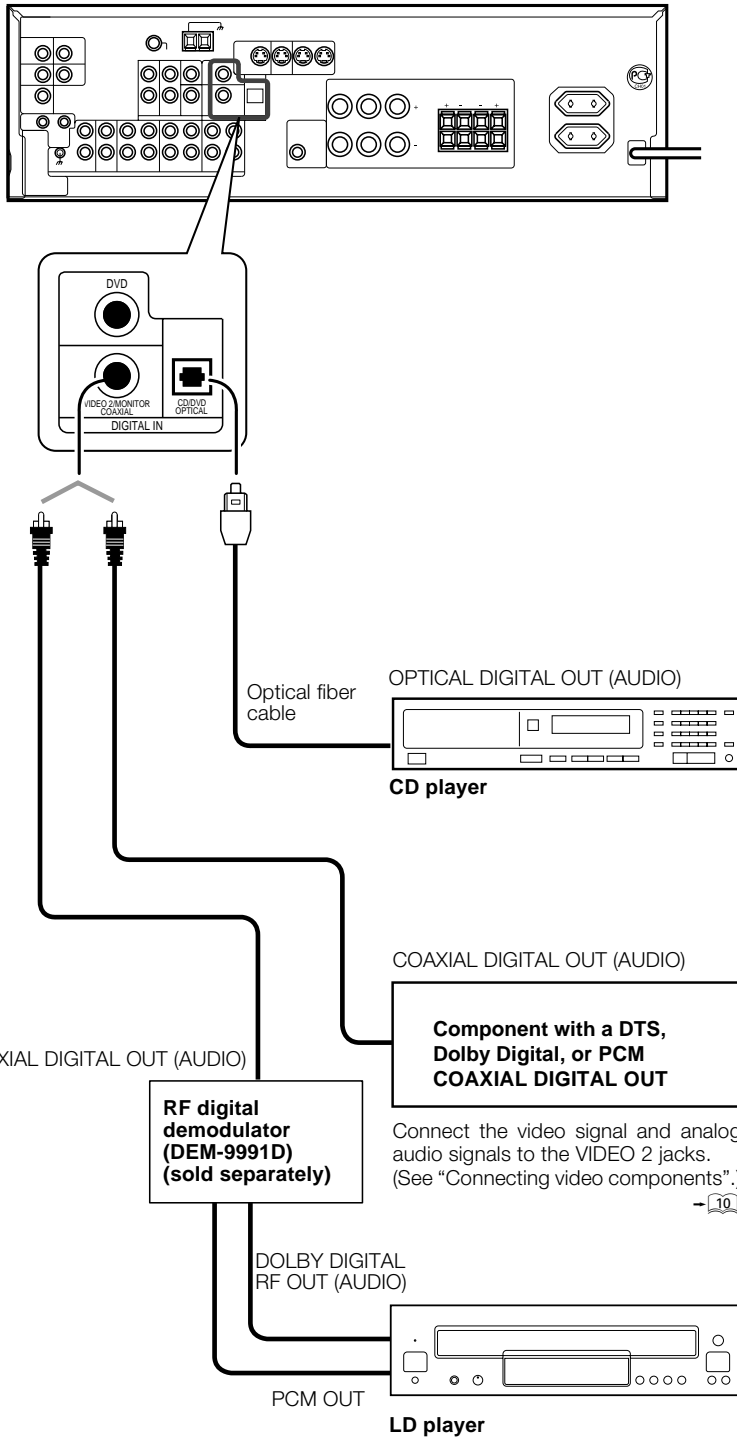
DVD

VIDEO 2/MONITOR COAXIAL

CD/DVD OPTICAL

DIGITAL IN

OPTICAL DIGITAL OUT (AUDIO)

Optical fiber cable

CD player

COAXIAL DIGITAL OUT (AUDIO)

Component with a DTS, Dolby Digital, or PCM COAXIAL DIGITAL OUT

XIAL DIGITAL OUT (AUDIO)

RF digital demodulator (DEM-9991D) (sold separately)

Connect the video signal and analog audio signals to the VIDEO 2 jacks. (See "Connecting video components".)

10

DOLBY DIGITAL RF OUT (AUDIO)

PCM OUT

LD player